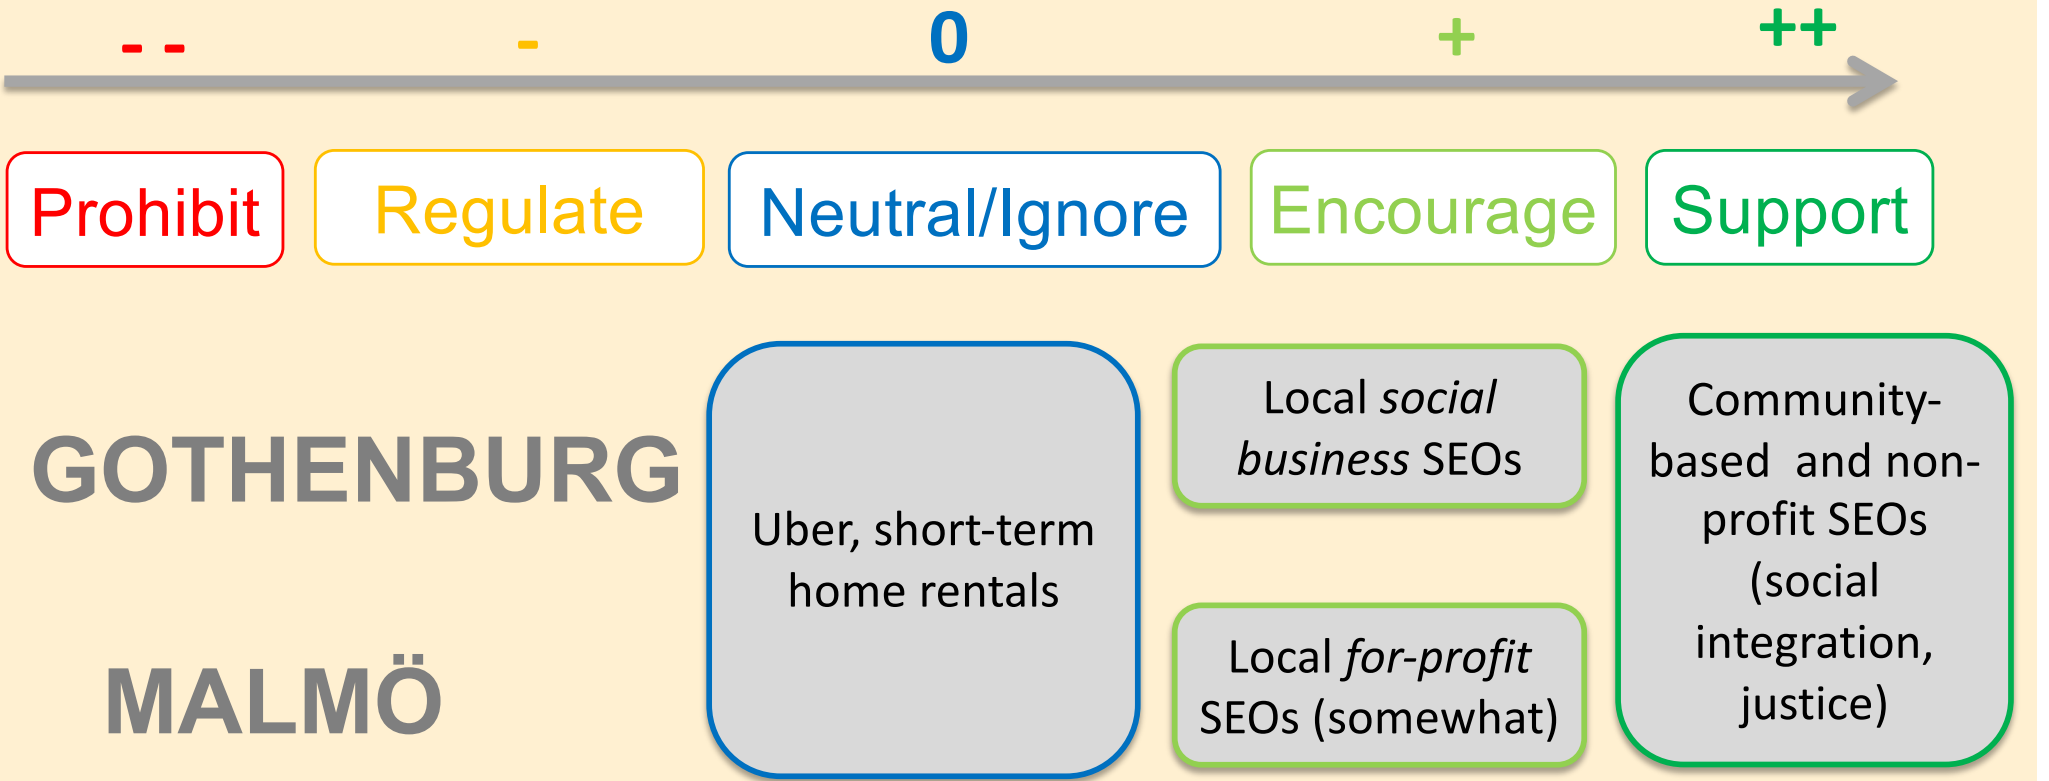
- - - 0 + ++

Prohibit

Regulate

Neutral/Ignore

Encourage

Support

GOTHENBURG

MALMÖ

Uber, short-term home rentals

Local *social business* SEOs

Local *for-profit* SEOs (somewhat)

Community-based and non-profit SEOs (social integration, justice)